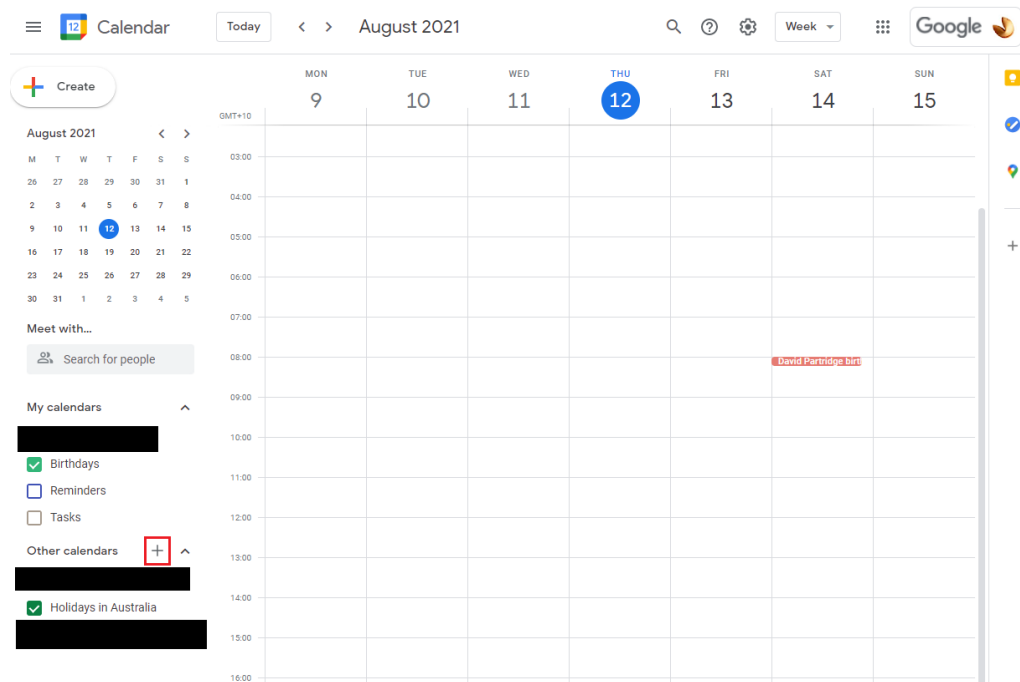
12 Calendar

Today

August 2021

Week

Google

Create

August 2021

| M | T | W | T | F | S | S |
|---|---|---|---|---|---|---|
| 26 | 27 | 28 | 29 | 30 | 31 | 1 |
| 2 | 3 | 4 | 5 | 6 | 7 | 8 |
| 9 | 10 | 11 | 12 | 13 | 14 | 15 |
| 16 | 17 | 18 | 19 | 20 | 21 | 22 |
| 23 | 24 | 25 | 26 | 27 | 28 | 29 |
| 30 | 31 | 1 | 2 | 3 | 4 | 5 |

Meet with...

Search for people

My calendars

Birthdays

Reminders

Tasks

Other calendars

Holidays in Australia

MON 9

TUE 10

WED 11

THU 12

FRI 13

SAT 14

SUN 15

GMT+10

03:00

04:00

05:00

06:00

07:00

08:00

09:00

10:00

11:00

12:00

13:00

14:00

15:00

16:00

David Partridge birt